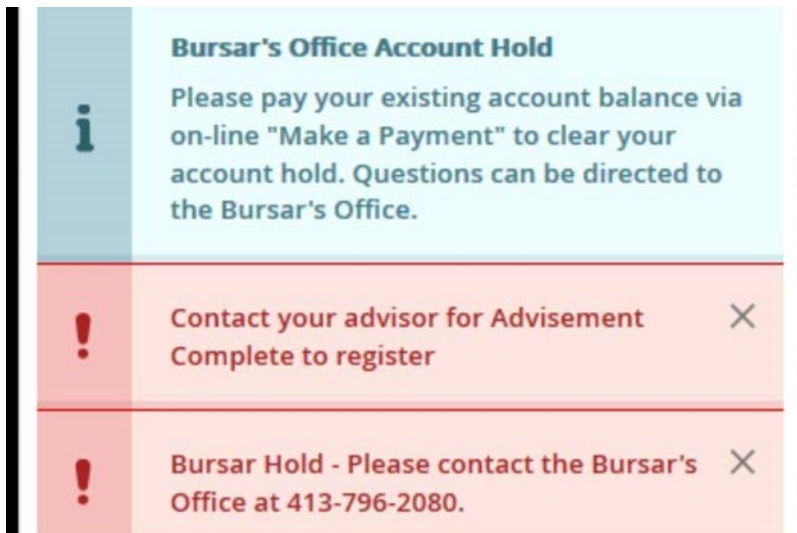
i

Bursar's Office Account Hold

Please pay your existing account balance via on-line "Make a Payment" to clear your account hold. Questions can be directed to the Bursar's Office.

!

Contact your advisor for Advisement Complete to register

×

!

Bursar Hold - Please contact the Bursar's Office at 413-796-2080.

×